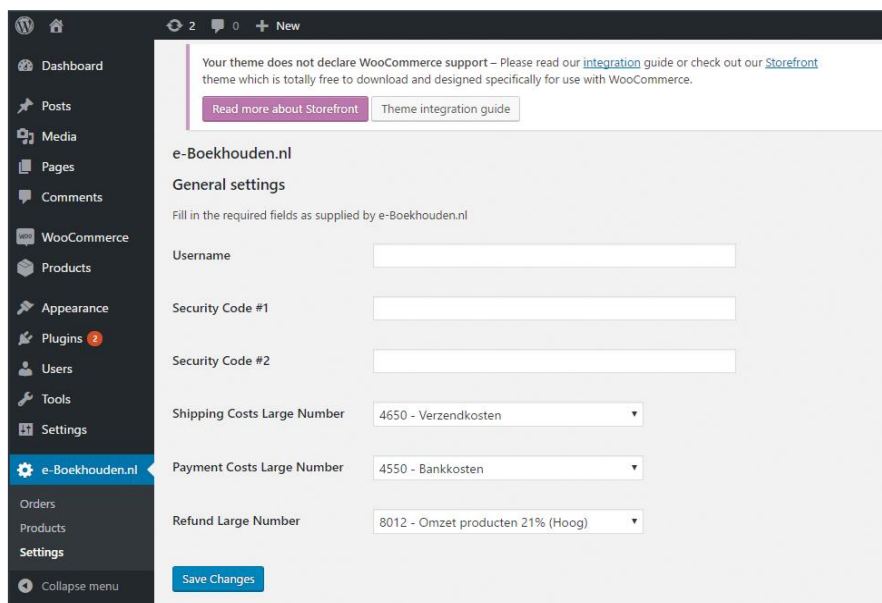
2 0 New

Dashboard
Posts
Media
Pages
Comments
WooCommerce
Products
Appearance
Plugins 2
Users
Tools
Settings
e-Boekhouden.nl
Orders
Products
Settings
Collapse menu

Your theme does not declare WooCommerce support – Please read our integration guide or check out our Storefront theme which is totally free to download and designed specifically for use with WooCommerce.

Read more about Storefront
Theme integration guide

e-Boekhouden.nl

General settings

Fill in the required fields as supplied by e-Boekhouden.nl

Username

Security Code #1

Security Code #2

Shipping Costs Large Number
4650 - Verzendkosten

Payment Costs Large Number
4550 - Bankkosten

Refund Large Number
8012 - Omzet producten 21% (Hoog)

Save Changes